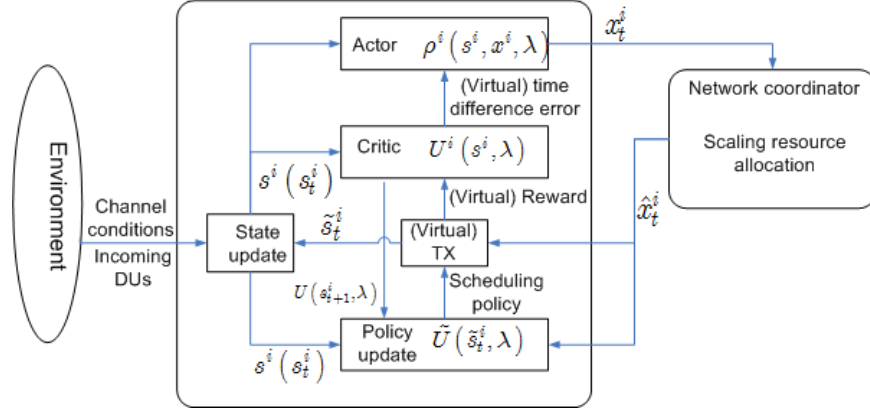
Environment

Actor $\rho^i\left(s^i, x^i, \lambda\right)$

$x_t^i$

(Virtual) time difference error

Network coordinator

Scaling resource allocation

Critic $U^i\left(s^i, \lambda\right)$

$s^i\left(s_t^i\right)$

(Virtual) Reward

Channel conditions

Incoming DUs

$\tilde{s}_t^i$

State update

(Virtual) TX

$\hat{x}_t^i$

$U\left(s_{t+1}^i, \lambda\right)$

Scheduling policy

Policy update $\tilde{U}\left(\tilde{s}_t^i, \lambda\right)$

$s^i\left(s_t^i\right)$